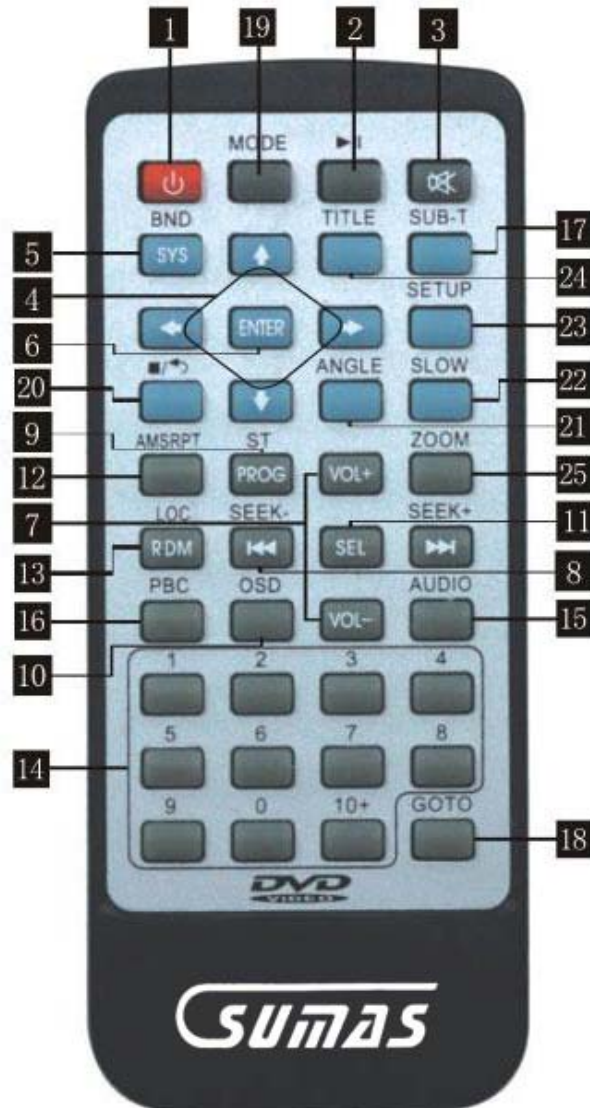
1
19
2
3
MODE
►II
BND
SYS
TITLE
SUB-T
5
17
24
4
ENTER
SETUP
23
6
■/↶
ANGLE
SLOW
20
22
9
21
AMSRPT
ST
PROG
ZOOM
12
VOL+
25
7
LOC
SEEK-
SEEK+
11
RDM
⏮
SEL
⏭
13
8
PBC
OSD
AUDIO
16
VOL-
15
10
1
2
3
4
5
6
7
8
14
9
0
10+
GOTO
18
DVD
VIDEO
SUMAS